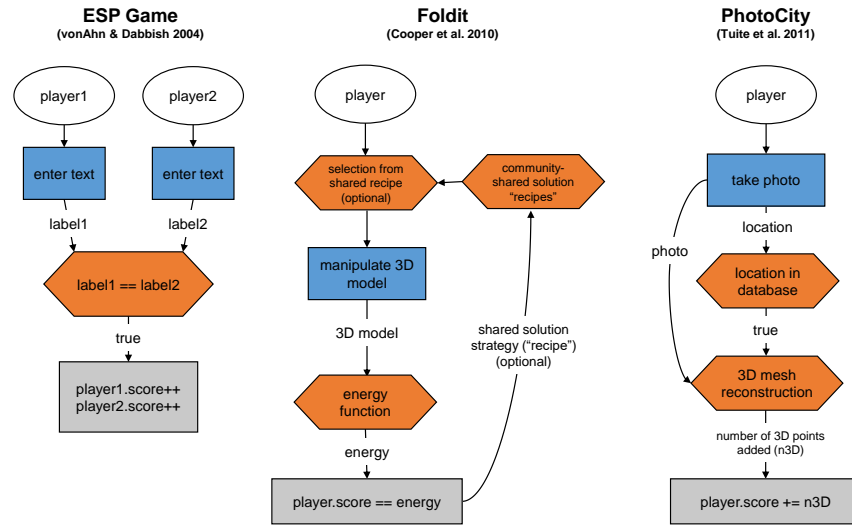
ESP Game
(vonAhn & Dabbish 2004)

player1

player2

enter text

enter text

label1

label2

label1 == label2

true

player1.score++
player2.score++

Foldit
(Cooper et al. 2010)

player

selection from shared recipe (optional)

community-shared solution "recipes"

manipulate 3D model

3D model

shared solution strategy ("recipe") (optional)

energy function

energy

player.score == energy

PhotoCity
(Tuite et al. 2011)

player

take photo

location

photo

location in database

true

3D mesh reconstruction

number of 3D points added (n3D)

player.score += n3D